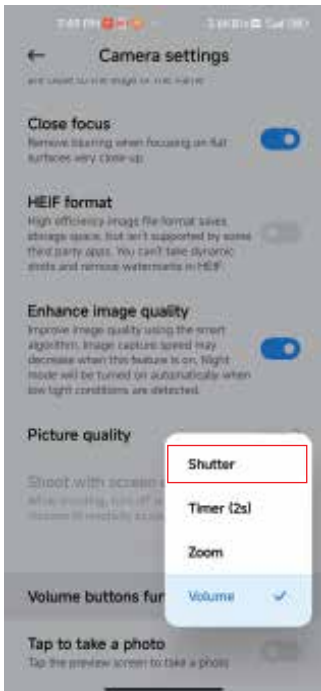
7:41 PM

←	Camera settings

are close to the edge of the frame

Close focus
Remove blurring when focusing on flat surfaces very close up.

HEIF format
High efficiency image file format saves storage space, but isn't supported by some third party apps. You can't take dynamic shots and remove watermarks in HEIF.

Enhance image quality
Improve image quality using the smart algorithm. Image capture speed may decrease when this feature is on. Night mode will be turned on automatically when low light conditions are detected.

Picture quality

Shoot with screen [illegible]
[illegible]

Volume buttons fu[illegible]

Tap to take a photo
Tap the preview screen to take a photo

Shutter
Timer (2s)
Zoom
Volume ✓